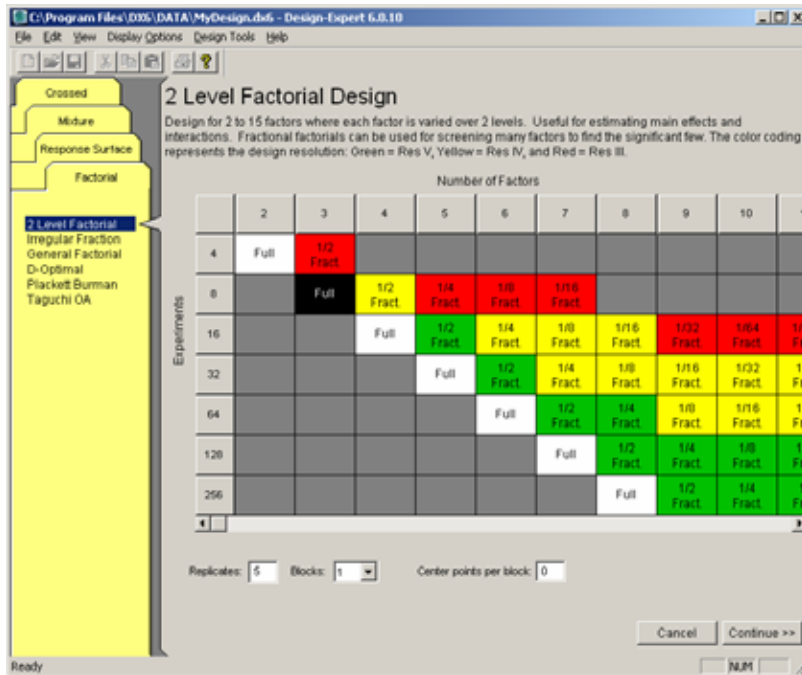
C:\Program Files\DX6\DATA\MyDesign.dx6 - Design-Expert 6.0.10

File Edit View Display Options Design Tools Help

Crossed
Mixture
Response Surface
Factorial

2 Level Factorial
Irregular Fraction
General Factorial
D-Optimal
Plackett Burman
Taguchi OA

2 Level Factorial Design

Design for 2 to 15 factors where each factor is varied over 2 levels. Useful for estimating main effects and interactions. Fractional factorials can be used for screening many factors to find the significant few. The color coding represents the design resolution: Green = Res V, Yellow = Res IV, and Red = Res III.

Number of Factors

Experiments

| | 2 | 3 | 4 | 5 | 6 | 7 | 8 | 9 | 10 | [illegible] |
|---|---|---|---|---|---|---|---|---|---|---|
| 4 | Full | 1/2 Fract. | | | | | | | | |
| 8 | | Full | 1/2 Fract. | 1/4 Fract. | 1/8 Fract. | 1/16 Fract. | | | | |
| 16 | | | Full | 1/2 Fract. | 1/4 Fract. | 1/8 Fract. | 1/16 Fract. | 1/32 Fract. | 1/64 Fract. | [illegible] |
| 32 | | | | Full | 1/2 Fract. | 1/4 Fract. | 1/8 Fract. | 1/16 Fract. | 1/32 Fract. | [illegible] |
| 64 | | | | | Full | 1/2 Fract. | 1/4 Fract. | 1/8 Fract. | 1/16 Fract. | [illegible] |
| 128 | | | | | | Full | 1/2 Fract. | 1/4 Fract. | 1/8 Fract. | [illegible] |
| 256 | | | | | | | Full | 1/2 Fract. | 1/4 Fract. | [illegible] |

Replicates: 5 Blocks: 1 Center points per block: 0

Cancel Continue >>

Ready NUM